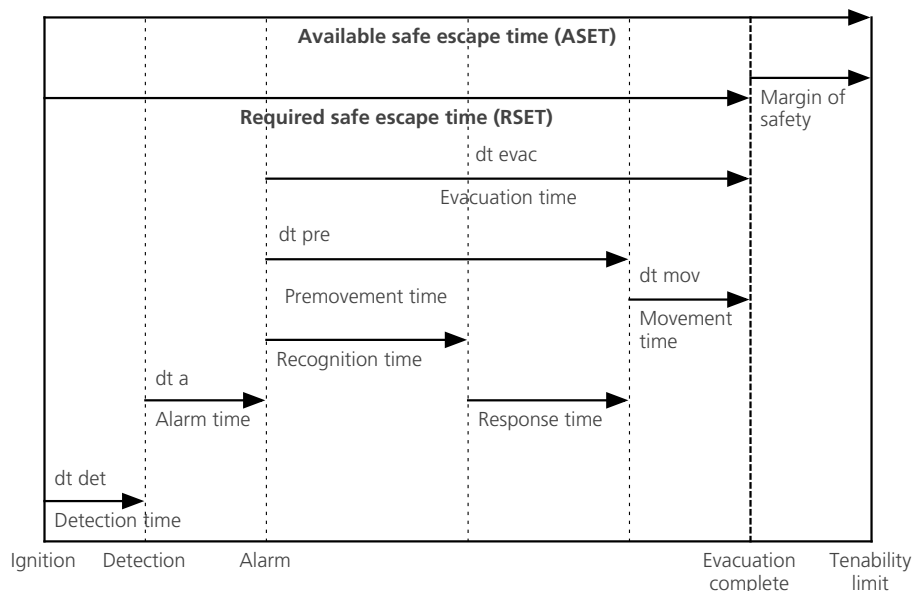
Available safe escape time (ASET)

Required safe escape time (RSET)

Margin of safety

dt evac

Evacuation time

dt pre

dt mov

Premovement time

Movement time

Recognition time

dt a

Alarm time

Response time

dt det

Detection time

Ignition Detection Alarm Evacuation complete Tenability limit